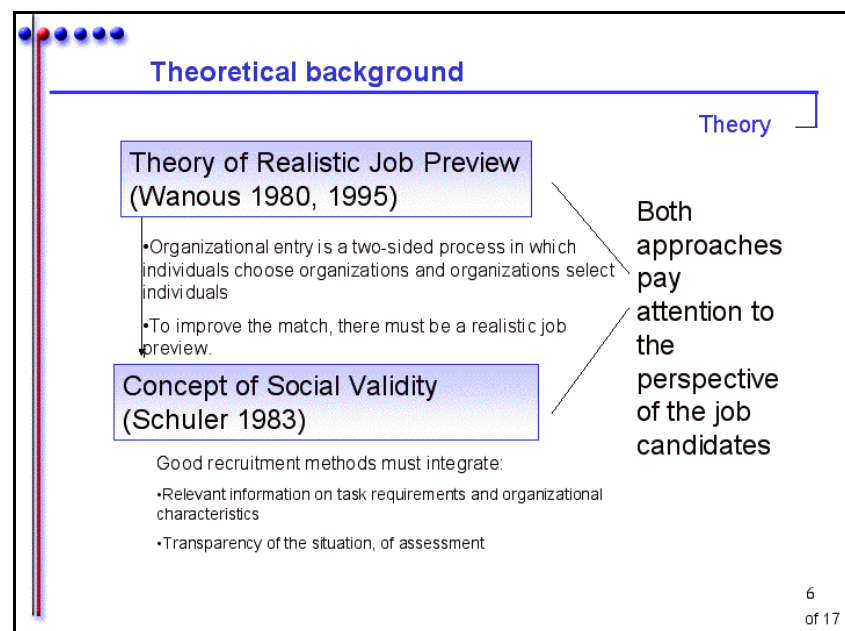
Theoretical background

Theory

Theory of Realistic Job Preview (Wanous 1980, 1995)

•Organizational entry is a two-sided process in which individuals choose organizations and organizations select individuals

•To improve the match, there must be a realistic job preview.

Concept of Social Validity (Schuler 1983)

Good recruitment methods must integrate:

•Relevant information on task requirements and organizational characteristics

•Transparency of the situation, of assessment

Both approaches pay attention to the perspective of the job candidates

6 of 17